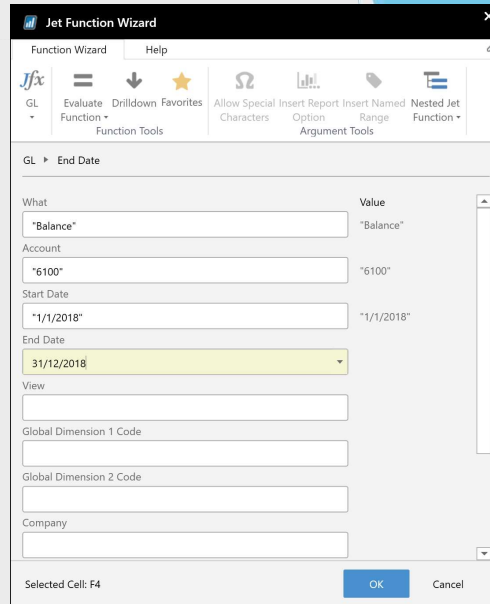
Jet Function Wizard

Function Wizard
Help

GL
Evaluate Function
Drilldown
Favorites
Function Tools
Allow Special Characters
Insert Report Option
Insert Named Range
Nested Jet Function
Argument Tools

GL ▸ End Date

What
"Balance"
Value
"Balance"
Account
"6100"
"6100"
Start Date
"1/1/2018"
"1/1/2018"
End Date
31/12/2018
View
Global Dimension 1 Code
Global Dimension 2 Code
Company

Selected Cell: F4
OK
Cancel